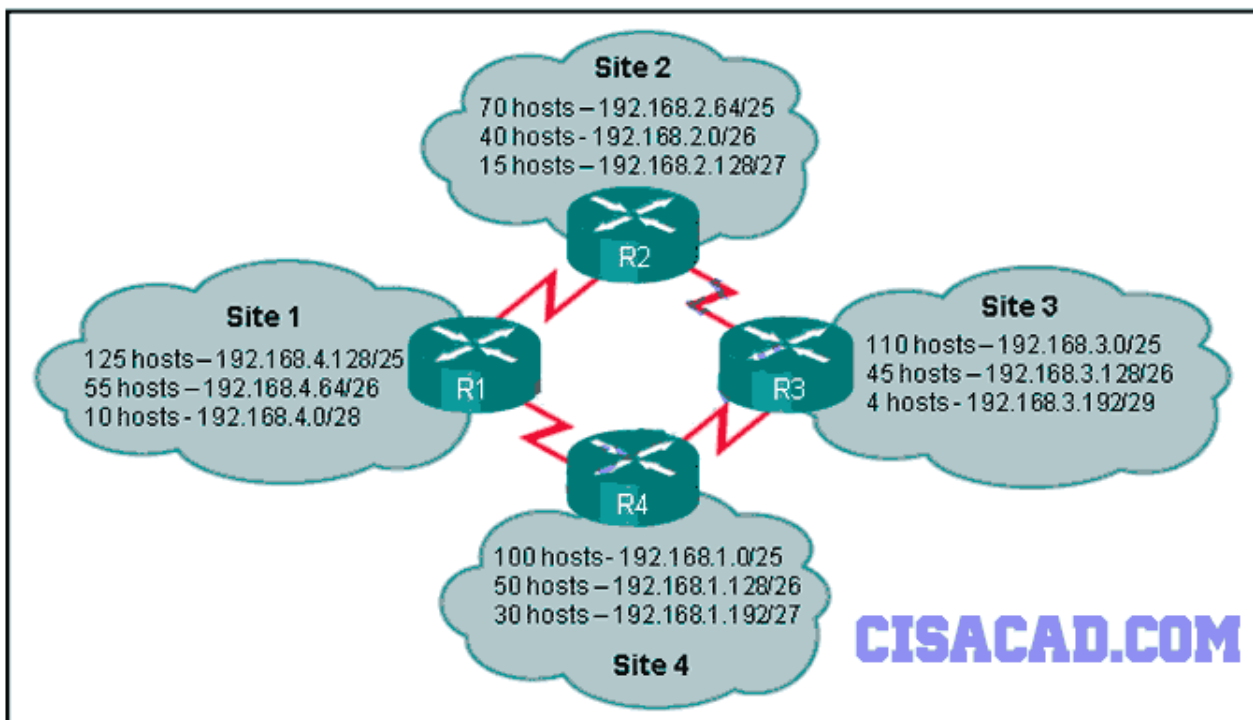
Site 2
70 hosts – 192.168.2.64/25
40 hosts - 192.168.2.0/26
15 hosts – 192.168.2.128/27

R2

Site 1
125 hosts – 192.168.4.128/25
55 hosts – 192.168.4.64/26
10 hosts - 192.168.4.0/28

R1

Site 3
110 hosts – 192.168.3.0/25
45 hosts – 192.168.3.128/26
4 hosts - 192.168.3.192/29

R3

R4

100 hosts- 192.168.1.0/25
50 hosts – 192.168.1.128/26
30 hosts – 192.168.1.192/27
Site 4

CISACAD.COM